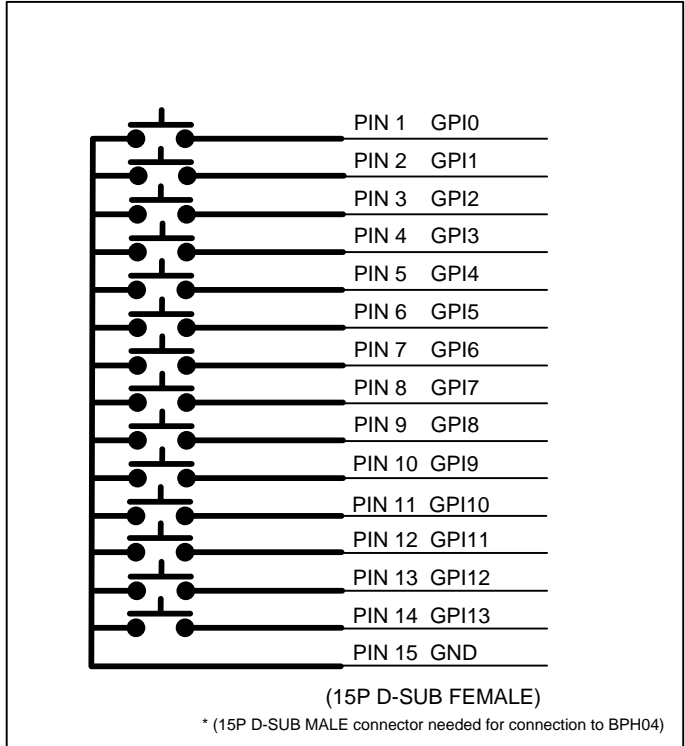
PIN 1 GPI0
PIN 2 GPI1
PIN 3 GPI2
PIN 4 GPI3
PIN 5 GPI4
PIN 6 GPI5
PIN 7 GPI6
PIN 8 GPI7
PIN 9 GPI8
PIN 10 GPI9
PIN 11 GPI10
PIN 12 GPI11
PIN 13 GPI12
PIN 14 GPI13
PIN 15 GND

(15P D-SUB FEMALE)

* (15P D-SUB MALE connector needed for connection to BPH04)